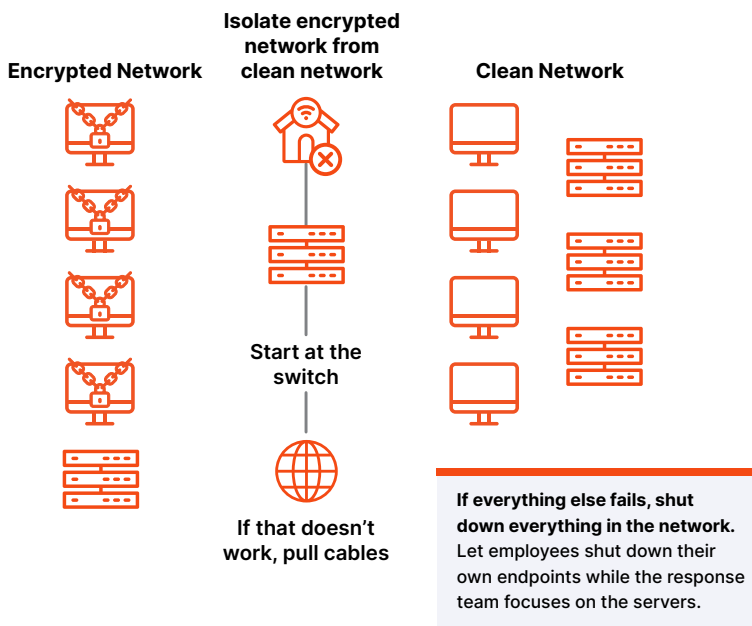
Encrypted Network

Isolate encrypted network from clean network

Clean Network

Start at the switch

If that doesn't work, pull cables

**If everything else fails, shut down everything in the network.** Let employees shut down their own endpoints while the response team focuses on the servers.